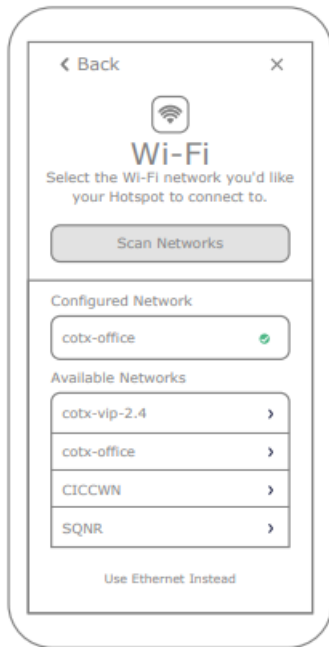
‹ Back ×

Wi-Fi

Select the Wi-Fi network you'd like your Hotspot to connect to.

Scan Networks

Configured Network

cotx-office

Available Networks

cotx-vip-2.4 ›

cotx-office ›

CICCWN ›

SQNR ›

Use Ethernet Instead